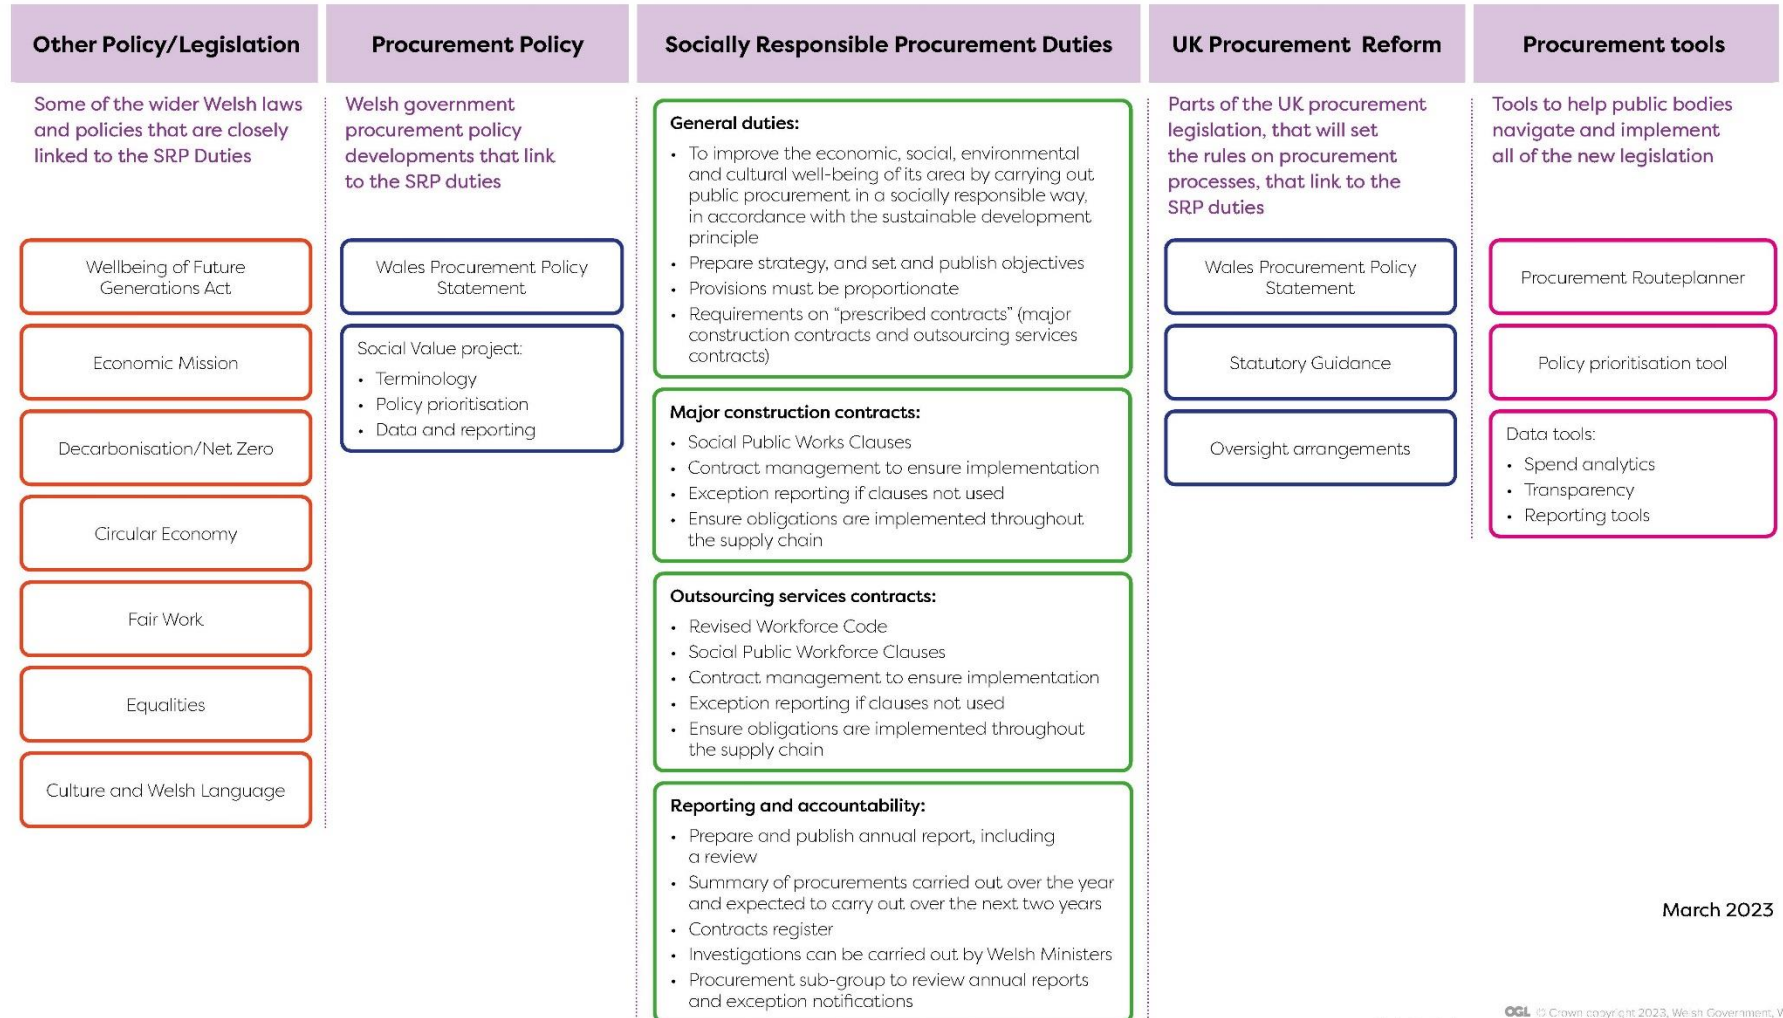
Other Policy/Legislation

Some of the wider Welsh laws and policies that are closely linked to the SRP Duties

Wellbeing of Future Generations Act

Economic Mission

Decarbonisation/Net Zero

Circular Economy

Fair Work

Equalities

Culture and Welsh Language

Procurement Policy

Welsh government procurement policy developments that link to the SRP duties

Wales Procurement Policy Statement

Social Value project:
- Terminology
- Policy prioritisation
- Data and reporting

Socially Responsible Procurement Duties

General duties:
- To improve the economic, social, environmental and cultural well-being of its area by carrying out public procurement in a socially responsible way, in accordance with the sustainable development principle
- Prepare strategy, and set and publish objectives
- Provisions must be proportionate
- Requirements on "prescribed contracts" (major construction contracts and outsourcing services contracts)

Major construction contracts:
- Social Public Works Clauses
- Contract management to ensure implementation
- Exception reporting if clauses not used
- Ensure obligations are implemented throughout the supply chain

Outsourcing services contracts:
- Revised Workforce Code
- Social Public Workforce Clauses
- Contract management to ensure implementation
- Exception reporting if clauses not used
- Ensure obligations are implemented throughout the supply chain

Reporting and accountability:
- Prepare and publish annual report, including a review
- Summary of procurements carried out over the year and expected to carry out over the next two years
- Contracts register
- Investigations can be carried out by Welsh Ministers
- Procurement sub-group to review annual reports and exception notifications

UK Procurement Reform

Parts of the UK procurement legislation, that will set the rules on procurement processes, that link to the SRP duties

Wales Procurement Policy Statement

Statutory Guidance

Oversight arrangements

Procurement tools

Tools to help public bodies navigate and implement all of the new legislation

Procurement Routeplanner

Policy prioritisation tool

Data tools:
- Spend analytics
- Transparency
- Reporting tools

March 2023

OGL © Crown copyright 2023, Welsh Government, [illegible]